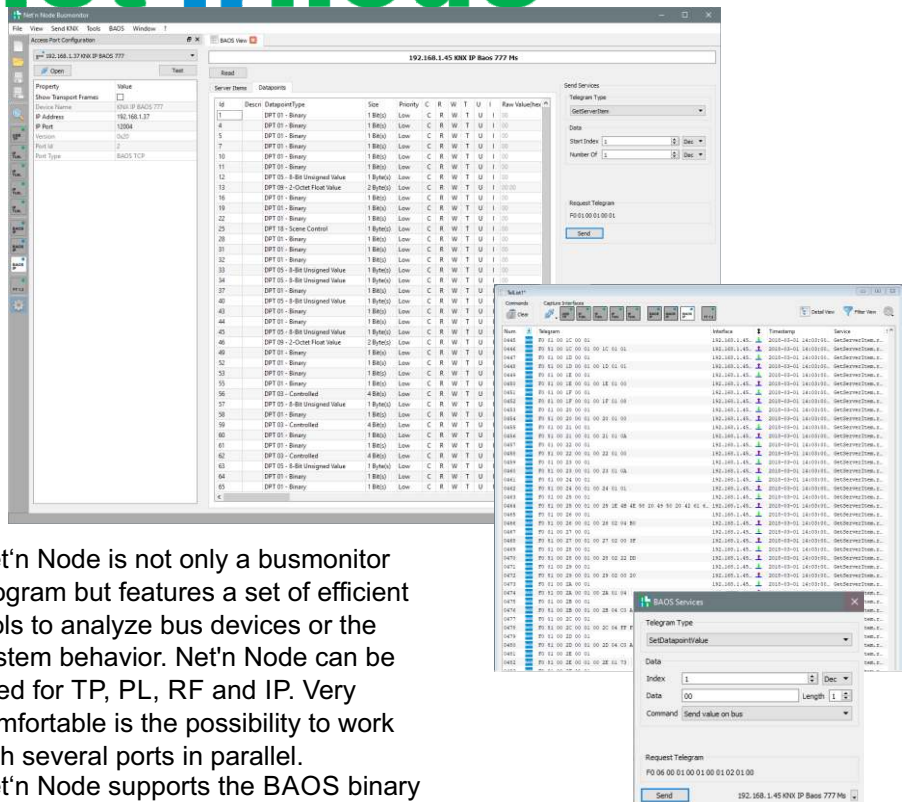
Net'n Node Busmonitor

File View Send KNX Tools BAOS Window ?

Access Port Configuration

192.168.1.37 KNX IP BAOS 777

Open Test

| Property | Value |
|---|---|
| Show Transport Frames | |
| Device Name | KNX IP BAOS 777 |
| IP Address | 192.168.1.37 |
| IP Port | 12004 |
| Version | 2.0 |
| Port Id | 1 |
| Port Type | BAOS TCP |

BAOS View

192.168.1.45 KNX IP Baos 777 Ms

Read

Server Items Datapoints

| Id | Descri | DatapointType | Size | Priority | C | R | W | T | U | I | Raw Value(hex) |
|---|---|---|---|---|---|---|---|---|---|---|---|
| 1 | | DPT 01 - Binary | 1 Bit(s) | Low | C | R | W | T | U | I | 00 |
| 4 | | DPT 01 - Binary | 1 Bit(s) | Low | C | R | W | T | U | I | 00 |
| 5 | | DPT 01 - Binary | 1 Bit(s) | Low | C | R | W | T | U | I | 00 |
| 7 | | DPT 01 - Binary | 1 Bit(s) | Low | C | R | W | T | U | I | 00 |
| 10 | | DPT 01 - Binary | 1 Bit(s) | Low | C | R | W | T | U | I | 00 |
| 11 | | DPT 01 - Binary | 1 Bit(s) | Low | C | R | W | T | U | I | 00 |
| 12 | | DPT 05 - 8-Bit Unsigned Value | 1 Byte(s) | Low | C | R | W | T | U | I | 00 |
| 13 | | DPT 09 - 2-Octet Float Value | 2 Byte(s) | Low | C | R | W | T | U | I | 00 00 |
| 16 | | DPT 01 - Binary | 1 Bit(s) | Low | C | R | W | T | U | I | 00 |
| 19 | | DPT 01 - Binary | 1 Bit(s) | Low | C | R | W | T | U | I | 00 |
| 22 | | DPT 01 - Binary | 1 Bit(s) | Low | C | R | W | T | U | I | 00 |
| 25 | | DPT 18 - Scene Control | 1 Byte(s) | Low | C | R | W | T | U | I | 00 |
| 28 | | DPT 01 - Binary | 1 Bit(s) | Low | C | R | W | T | U | I | 00 |
| 31 | | DPT 01 - Binary | 1 Bit(s) | Low | C | R | W | T | U | I | 00 |
| 32 | | DPT 01 - Binary | 1 Bit(s) | Low | C | R | W | T | U | I | 00 |
| 33 | | DPT 05 - 8-Bit Unsigned Value | 1 Byte(s) | Low | C | R | W | T | U | I | 00 |
| 34 | | DPT 05 - 8-Bit Unsigned Value | 1 Byte(s) | Low | C | R | W | T | U | I | 00 |
| 37 | | DPT 01 - Binary | 1 Bit(s) | Low | C | R | W | T | U | I | |
| 40 | | DPT 05 - 8-Bit Unsigned Value | 1 Byte(s) | Low | C | R | W | T | U | I | |
| 43 | | DPT 01 - Binary | 1 Bit(s) | Low | C | R | W | T | U | I | |
| 44 | | DPT 01 - Binary | 1 Bit(s) | Low | C | R | W | T | U | I | |
| 45 | | DPT 05 - 8-Bit Unsigned Value | 1 Byte(s) | Low | C | R | W | T | U | I | |
| 46 | | DPT 09 - 2-Octet Float Value | 2 Byte(s) | Low | C | R | W | T | U | I | |
| 49 | | DPT 01 - Binary | 1 Bit(s) | Low | C | R | W | T | U | I | |
| 52 | | DPT 01 - Binary | 1 Bit(s) | Low | C | R | W | T | U | I | |
| 53 | | DPT 01 - Binary | 1 Bit(s) | Low | C | R | W | T | U | I | |
| 55 | | DPT 01 - Binary | 1 Bit(s) | Low | C | R | W | T | U | I | |
| 56 | | DPT 03 - Controlled | 4 Bit(s) | Low | C | R | W | T | U | I | |
| 57 | | DPT 05 - 8-Bit Unsigned Value | 1 Byte(s) | Low | C | R | W | T | U | I | |
| 58 | | DPT 01 - Binary | 1 Bit(s) | Low | C | R | W | T | U | I | |
| 59 | | DPT 03 - Controlled | 4 Bit(s) | Low | C | R | W | T | U | I | |
| 60 | | DPT 01 - Binary | 1 Bit(s) | Low | C | R | W | T | U | I | |
| 61 | | DPT 01 - Binary | 1 Bit(s) | Low | C | R | W | T | U | I | |
| 62 | | DPT 03 - Controlled | 4 Bit(s) | Low | C | R | W | T | U | I | |
| 63 | | DPT 05 - 8-Bit Unsigned Value | 1 Byte(s) | Low | C | R | W | T | U | I | |
| 64 | | DPT 01 - Binary | 1 Bit(s) | Low | C | R | W | T | U | I | |
| 65 | | DPT 01 - Binary | 1 Bit(s) | Low | C | R | W | T | U | I | |

Send Services
Telegram Type
GetServerItem
Data
Start Index 1 Dec
Number Of 1 Dec
Request Telegram
F0 01 00 01 00 01
Send

TeList1*
Commands Capture Interfaces
Clear
Detail View Filter View

Num Telegram Interface Timestamp Service

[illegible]

BAOS Services
Telegram Type
SetDatapointValue
Data
Index 1 Dec
Data 00 Length 1
Command Send value on bus
Request Telegram
F0 06 00 01 00 01 00 01 02 01 00
Send 192.168.1.45 KNX IP Baos 777 Ms

t'n Node is not only a busmonitor gram but features a set of efficient ls to analyze bus devices or the stem behavior. Net'n Node can be ed for TP, PL, RF and IP. Very mfortable is the possibility to work h several ports in parallel.
t'n Node supports the BAOS binary